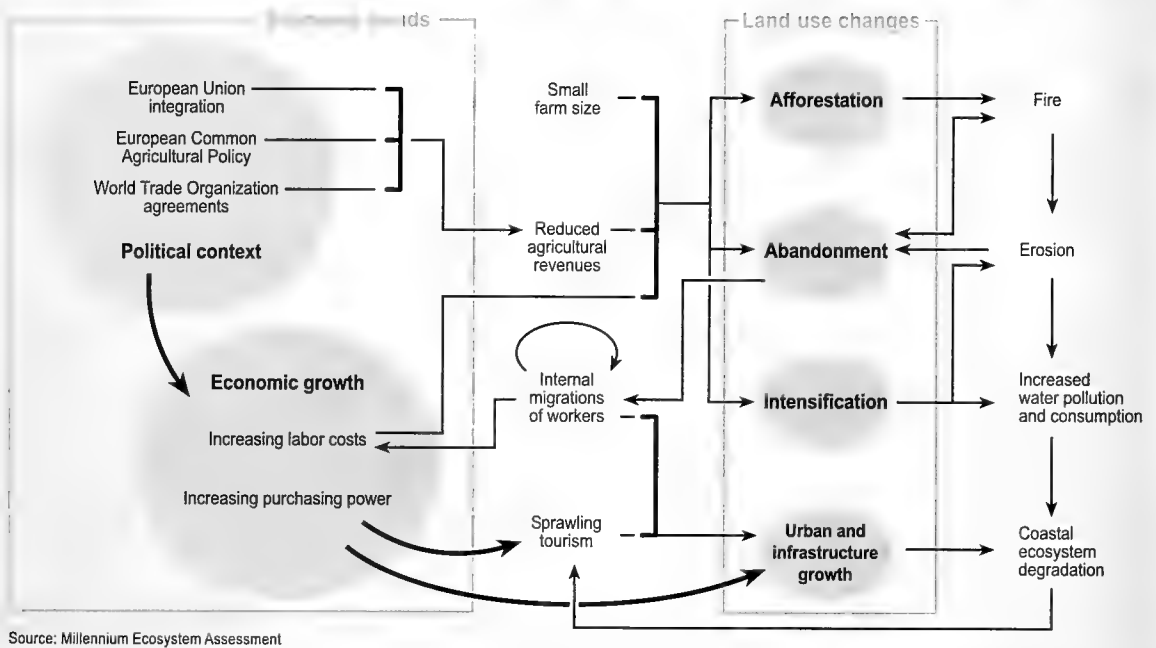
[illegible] ıds

Land use changes

European Union integration

European Common Agricultural Policy

World Trade Organization agreements

Political context

Economic growth

Increasing labor costs

Increasing purchasing power

Small farm size

Reduced agricultural revenues

Internal migrations of workers

Sprawling tourism

Afforestation

Abandonment

Intensification

Urban and infrastructure growth

Fire

Erosion

Increased water pollution and consumption

Coastal ecosystem degradation

Source: Millennium Ecosystem Assessment